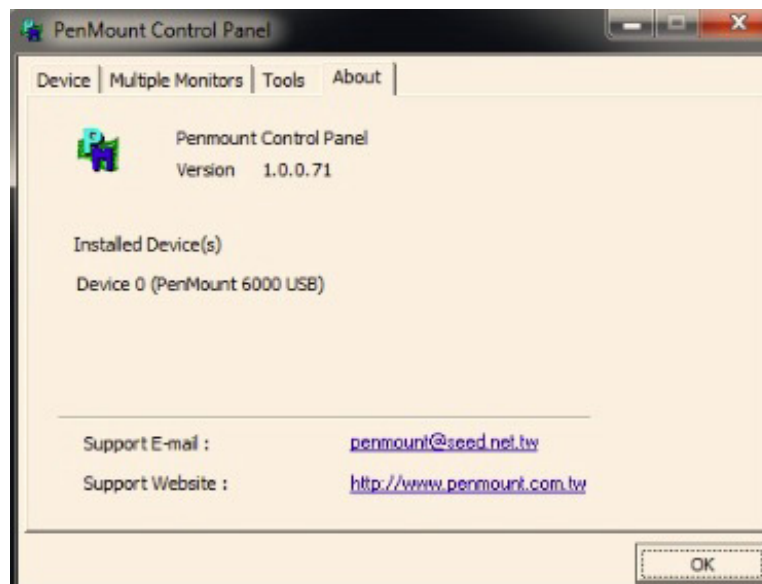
PenMount Control Panel

Device | Multiple Monitors | Tools | About

Penmount Control Panel
Version 1.0.0.71

Installed Device(s)

Device 0 (PenMount 6000 USB)

Support E-mail : penmount@seed.net.tw

Support Website : http://www.penmount.com.tw

OK